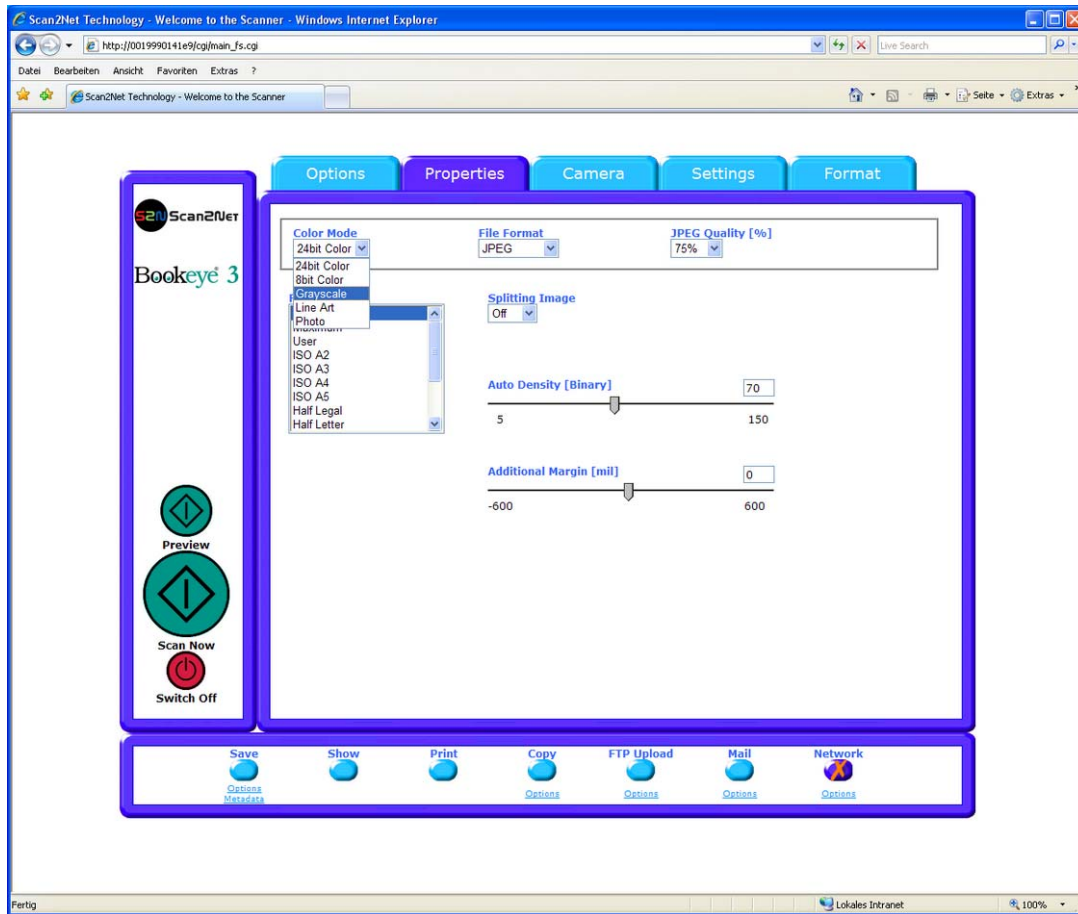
Scan2Net Technology - Welcome to the Scanner - Windows Internet Explorer

http://0019990141e9/cgi/main_fs.cgi

Live Search

Datei Bearbeiten Ansicht Favoriten Extras ?

Scan2Net Technology - Welcome to the Scanner

Seite Extras

Options Properties Camera Settings Format

S2N Scan2Net

Bookeye 3

Color Mode
24bit Color
24bit Color
8bit Color
Grayscale
Line Art
Photo

File Format
JPEG

JPEG Quality [%]
75%

Maximum
User
ISO A2
ISO A3
ISO A4
ISO A5
Half Legal
Half Letter

Splitting Image
Off

Auto Density [Binary]
70
5
150

Additional Margin [mil]
0
-600
600

Preview

Scan Now

Switch Off

Save
Options
Metadata

Show

Print

Copy
Options

FTP Upload
Options

Mail
Options

Network
Options

Fertig

Lokales Intranet

100%